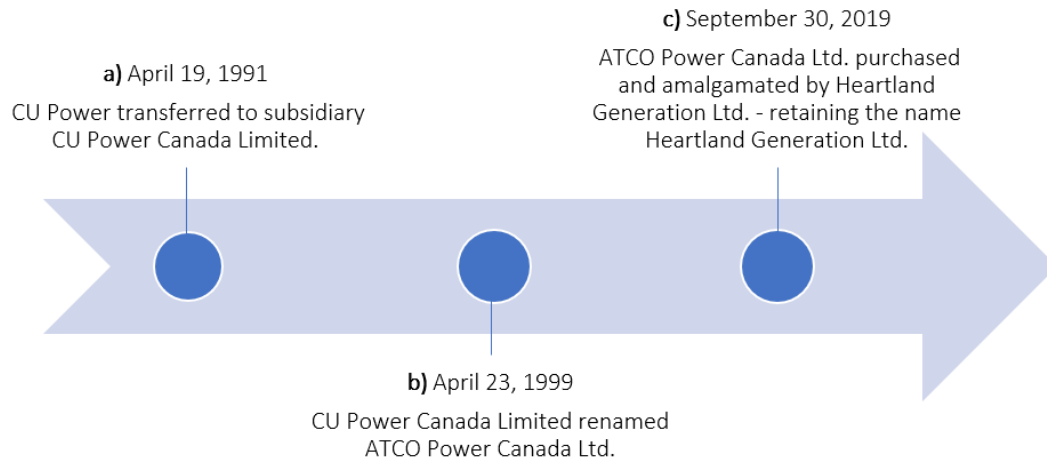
**c)** September 30, 2019

ATCO Power Canada Ltd. purchased and amalgamated by Heartland Generation Ltd. - retaining the name Heartland Generation Ltd.

**a)** April 19, 1991

CU Power transferred to subsidiary CU Power Canada Limited.

**b)** April 23, 1999

CU Power Canada Limited renamed ATCO Power Canada Ltd.